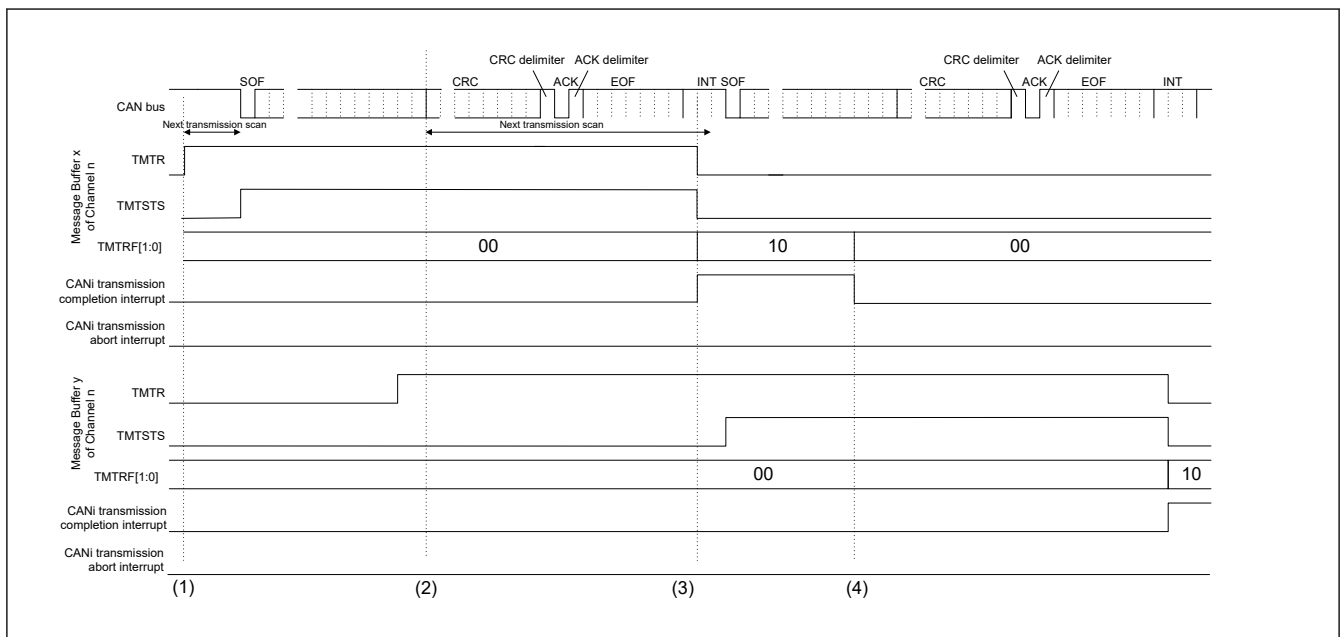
CRC delimiter ACK delimiter

CRC delimiter ACK delimiter

SOF

CRC

ACK

EOF

INT SOF

CRC

ACK

EOF

INT

CAN bus

Next transmission scan

Next transmission scan

Message Buffer x of Channel n

TMTR

TMTSTS

TMTRF[1:0]

00

10

00

CANi transmission completion interrupt

CANi transmission abort interrupt

Message Buffer y of Channel n

TMTR

TMTSTS

TMTRF[1:0]

00

10

CANi transmission completion interrupt

CANi transmission abort interrupt

(1)

(2)

(3)

(4)